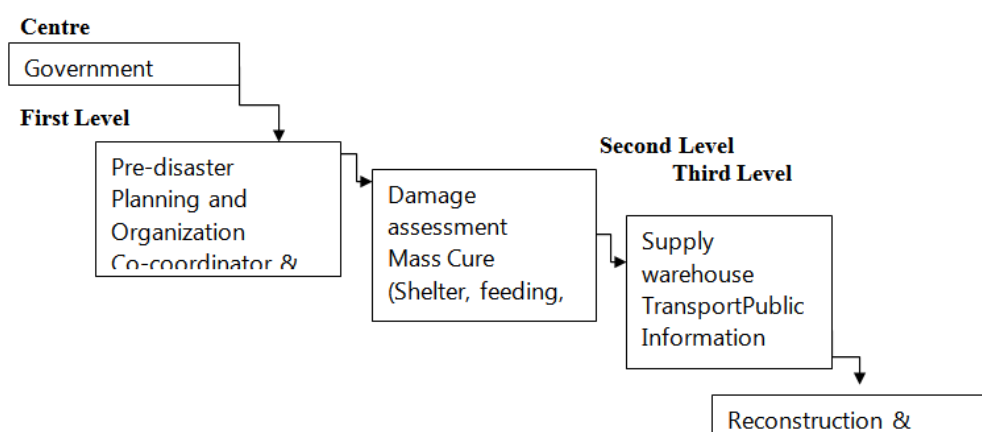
Centre

Government

First Level

Pre-disaster Planning and Organization Co-coordinator &

Second Level

Third Level

Damage assessment Mass Cure (Shelter, feeding,

Supply warehouse TransportPublic Information

Reconstruction &